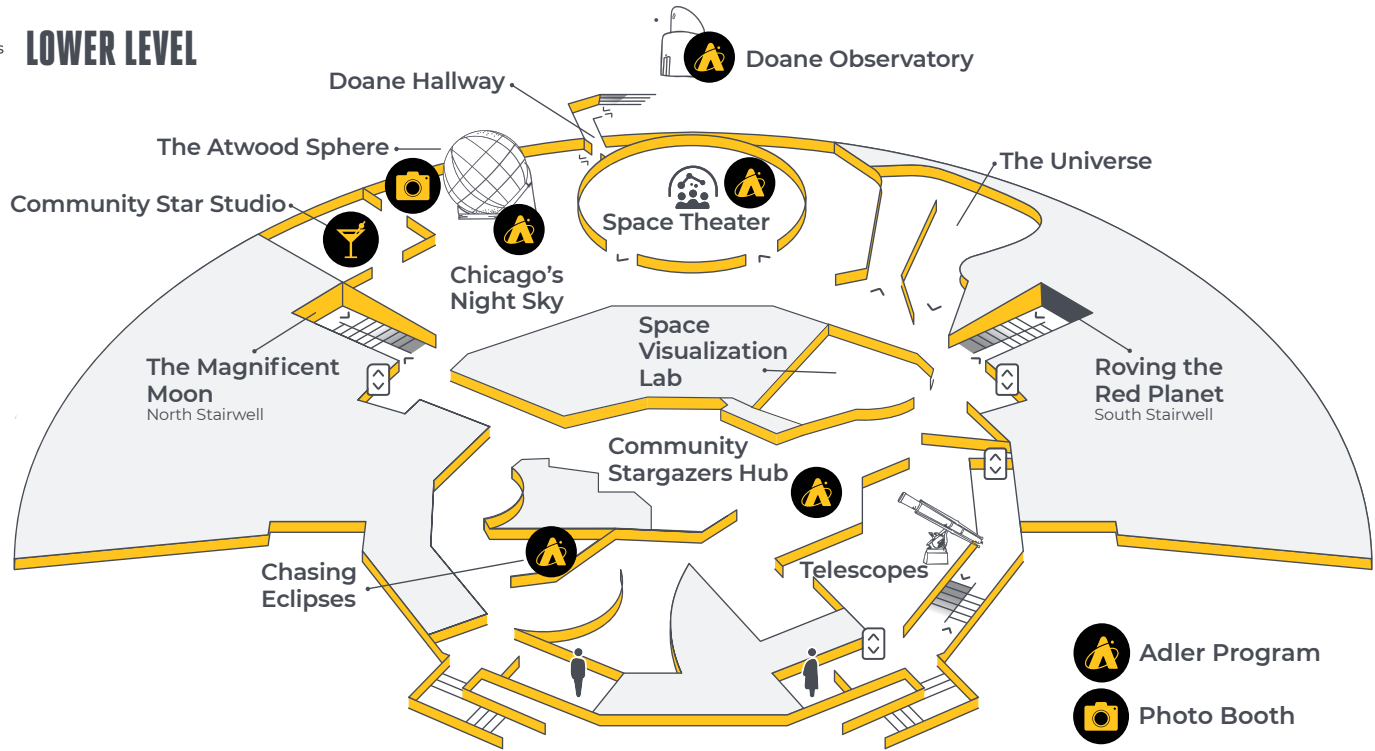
LOWER LEVEL

Doane Observatory

Doane Hallway

The Atwood Sphere

The Universe

Community Star Studio

Space Theater

Chicago's Night Sky

Space Visualization Lab

The Magnificent Moon
North Stairwell

Roving the Red Planet
South Stairwell

Community Stargazers Hub

Chasing Eclipses

Telescopes

Adler Program

Photo Booth